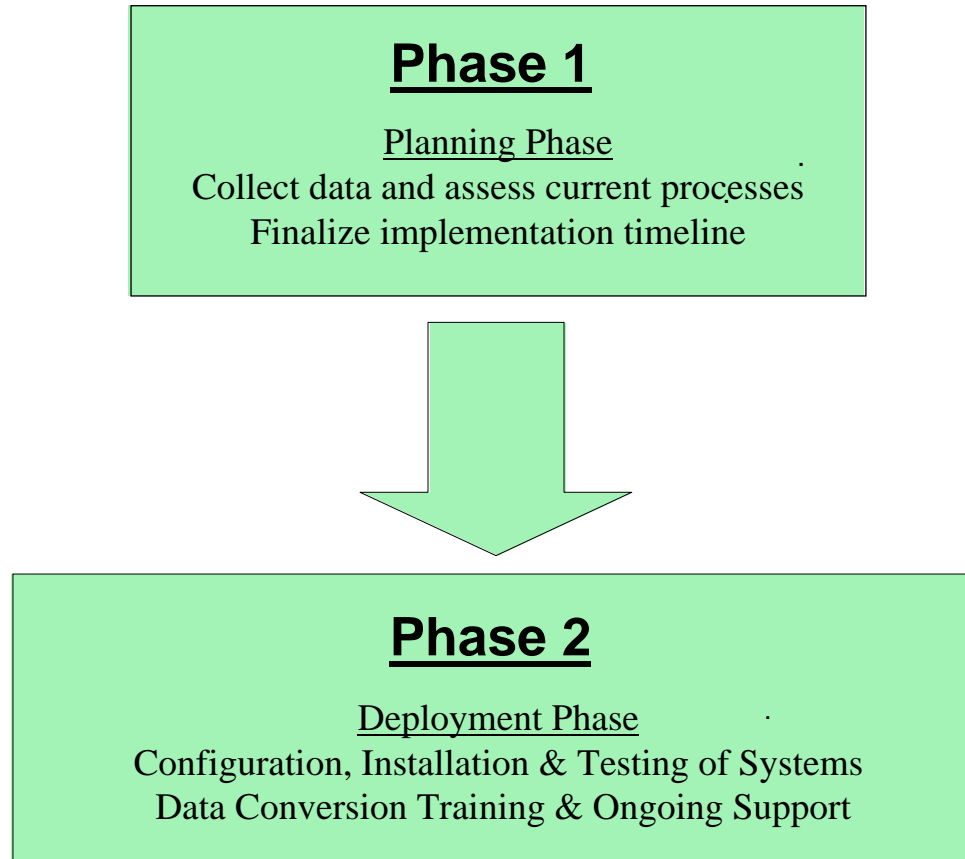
Phase 1

Planning Phase
Collect data and assess current processes
Finalize implementation timeline

Phase 2

Deployment Phase
Configuration, Installation & Testing of Systems
Data Conversion Training & Ongoing Support